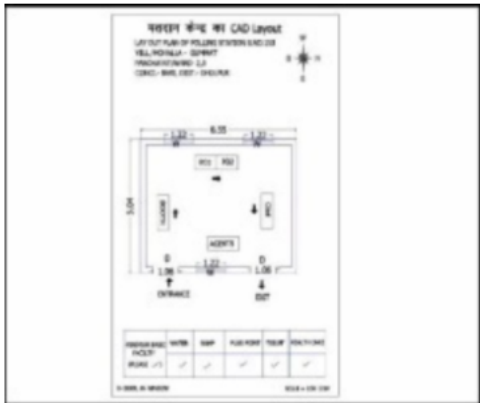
मतदान केन्द्र का CAD Layout

LAY OUT PLAN OF POLLING STATION S.NO 218
VILL PADHAULA - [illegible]
PANCHAYAT/WARD - 2,3
CONST - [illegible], DIST - GHAZIPUR

6.55
1.22
1.22
PO1
PO2
5.04
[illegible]
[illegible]
AGENTS
D
D
1.06
1.22
1.06
ENTRANCE
EXIT

| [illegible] FACILITY | WATER | RAMP | PLUG POINT | TOILET | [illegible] |
|---|---|---|---|---|---|
| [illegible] | ✓ | ✓ | ✓ | ✓ | ✓ |

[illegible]
SCALE = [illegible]